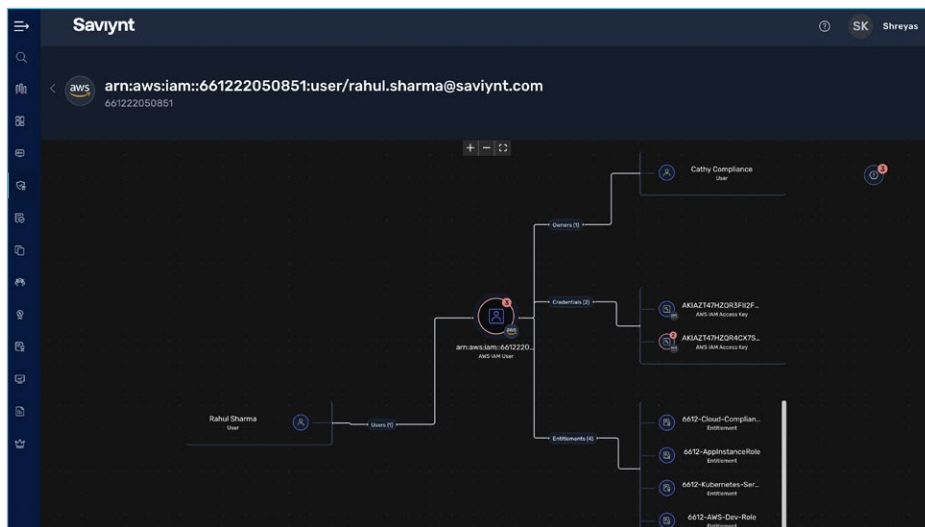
Saviynt

SK Shreyas

aws arn:aws:iam::661222050851:user/rahul.sharma@saviynt.com
661222050851

+ −

Cathy Compliance
User

3

Owners (1)

Credentials (2)

AKIAZT47HZQR3FI2F...
AWS IAM Access Key

2 AKIAZT47HZQR4CX7S...
AWS IAM Access Key

3

arn:aws:iam::6612220...
AWS IAM User

Rahul Sharma
User

Users (1)

Entitlements (4)

6612-Cloud-Complian...
Entitlement

6612-AppInstanceRole
Entitlement

6612-Kubernetes-Ser...
Entitlement

6612-AWS-Dev-Role
Entitlement